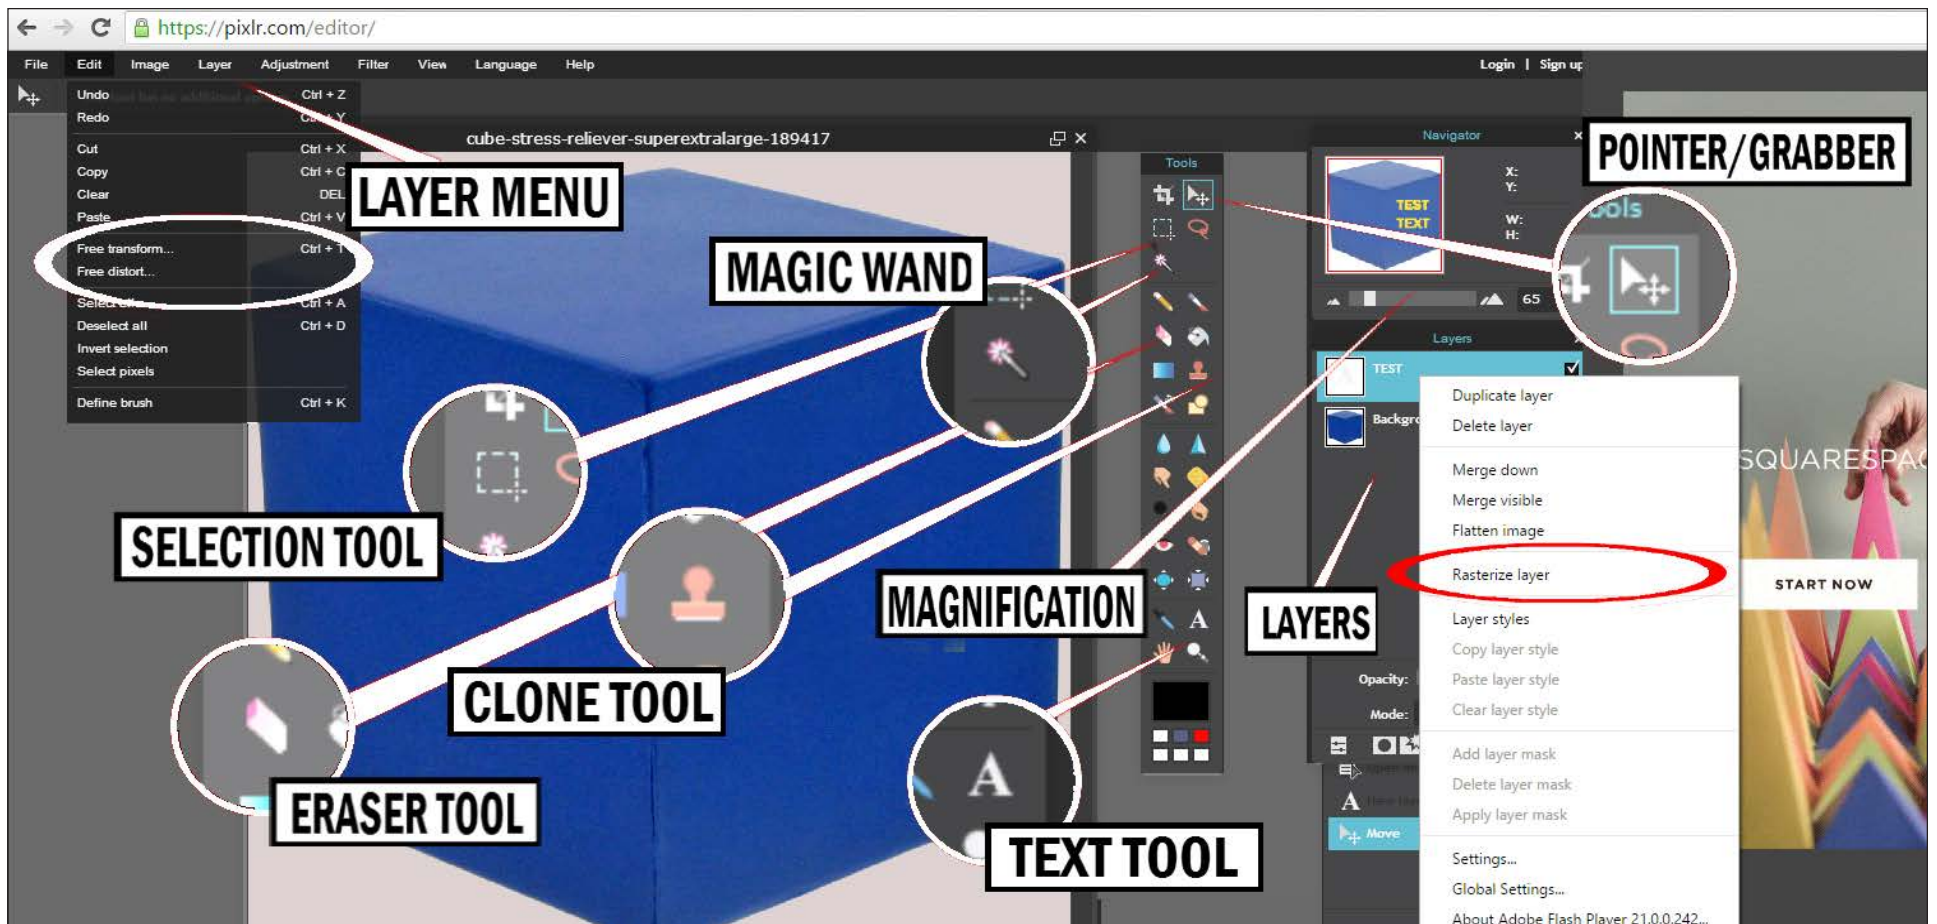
https://pixlr.com/editor/

File Edit Image Layer Adjustment Filter View Language Help

Login | Sign up

Undo Ctrl + Z
Redo Ctrl + Y
Cut Ctrl + X
Copy Ctrl + C
Clear DEL
Paste Ctrl + V
Free transform... Ctrl + T
Free distort...
Select all Ctrl + A
Deselect all Ctrl + D
Invert selection
Select pixels
Define brush Ctrl + K

cube-stress-reliever-superextralarge-189417

LAYER MENU

MAGIC WAND

POINTER/GRABBER

Tools

Navigator

X:
Y:
W:
H:

TEST TEXT

65

Layers

TEST

Backgr

Duplicate layer
Delete layer
Merge down
Merge visible
Flatten image
Rasterize layer
Layer styles
Copy layer style
Paste layer style
Clear layer style
Add layer mask
Delete layer mask
Apply layer mask
Settings...
Global Settings...
About Adobe Flash Player 21.0.0.242...

SQUARESPAC

START NOW

SELECTION TOOL

MAGNIFICATION

LAYERS

Opacity:

Mode:

CLONE TOOL

ERASER TOOL

TEXT TOOL

A

Move